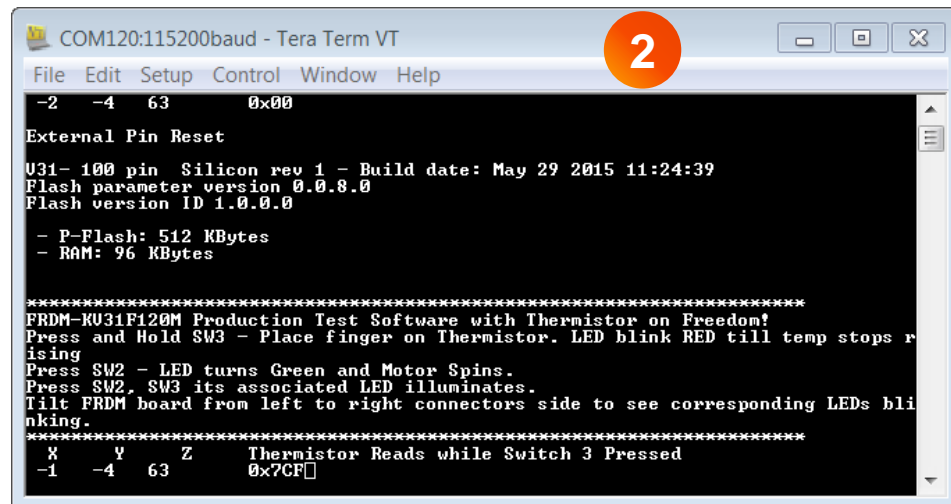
COM120:115200baud - Tera Term VT

2

File Edit Setup Control Window Help

-2 -4 63 0x00

External Pin Reset

V31- 100 pin Silicon rev 1 - Build date: May 29 2015 11:24:39
Flash parameter version 0.0.8.0
Flash version ID 1.0.0.0

- P-Flash: 512 KBytes
- RAM: 96 KBytes

**************************************************************************
FRDM-KV31F120M Production Test Software with Thermistor on Freedom!
Press and Hold SW3 - Place finger on Thermistor. LED blink RED till temp stops rising
Press SW2 - LED turns Green and Motor Spins.
Press SW2, SW3 its associated LED illuminates.
Tilt FRDM board from left to right connectors side to see corresponding LEDs blinking.
**************************************************************************
X Y Z Thermistor Reads while Switch 3 Pressed
-1 -4 63 0x7CF